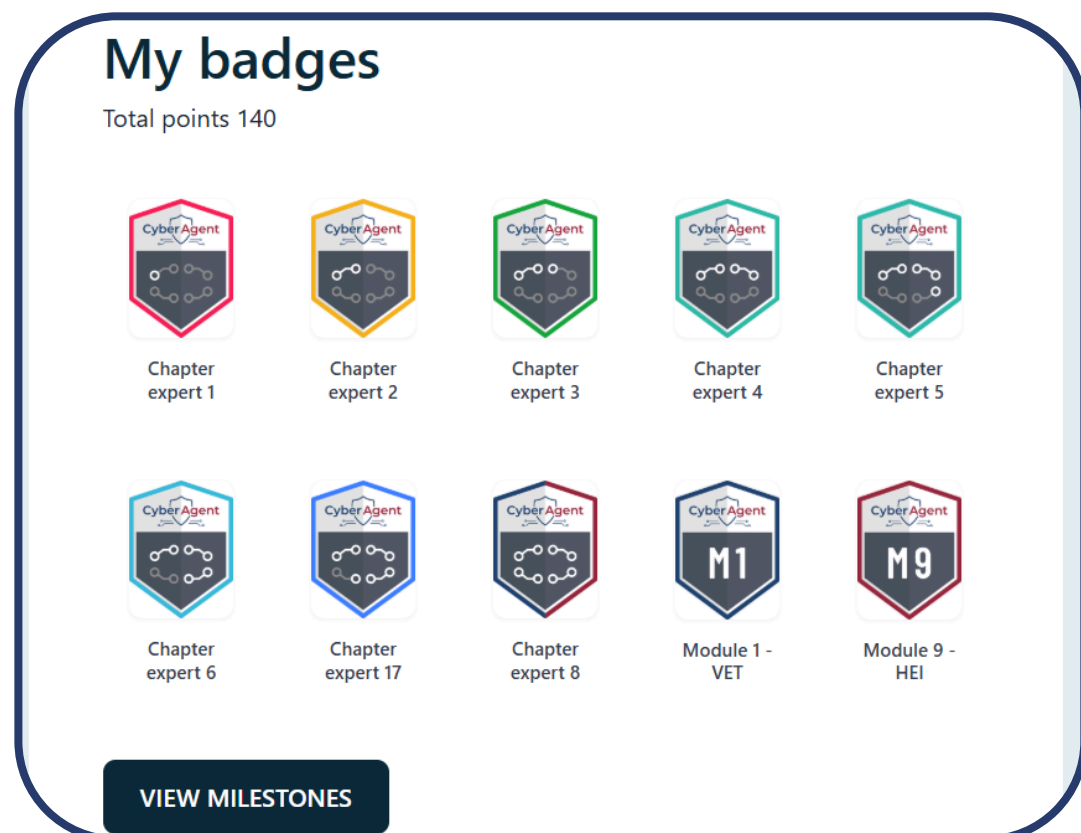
My badges

Total points 140

CyberAgent

Chapter expert 1

CyberAgent

Chapter expert 2

CyberAgent

Chapter expert 3

CyberAgent

Chapter expert 4

CyberAgent

Chapter expert 5

CyberAgent

Chapter expert 6

CyberAgent

Chapter expert 17

CyberAgent

Chapter expert 8

CyberAgent
M1

Module 1 - VET

CyberAgent
M9

Module 9 - HEI

VIEW MILESTONES